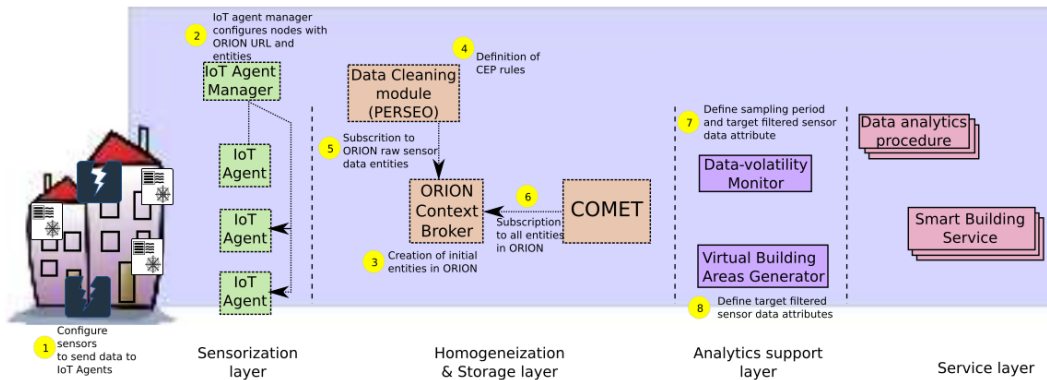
2 IoT agent manager configures nodes with ORION URL and entities

IoT Agent Manager

IoT Agent

IoT Agent

IoT Agent

4 Definition of CEP rules

Data Cleaning module (PERSEO)

5 Subscription to ORION raw sensor data entities

ORION Context Broker

6

COMET

Subscription to all entities in ORION

3 Creation of initial entities in ORION

7 Define sampling period and target filtered sensor data attribute

Data-volatility Monitor

Virtual Building Areas Generator

8 Define target filtered sensor data attributes

Data analytics procedure

Smart Building Service

1 Configure sensors to send data to IoT Agents

Sensorization layer

Homogeneization & Storage layer

Analytics support layer

Service layer